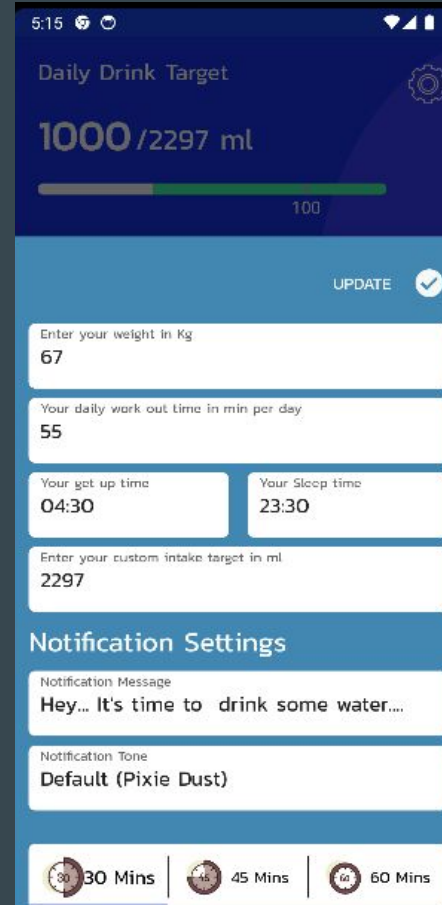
5:15

Daily Drink Target

1000 /2297 ml

100

UPDATE

Enter your weight in Kg
67

Your daily work out time in min per day
55

Your get up time
04:30

Your Sleep time
23:30

Enter your custom intake target in ml
2297

Notification Settings

Notification Message
Hey... It's time to drink some water....

Notification Tone
Default (Pixie Dust)

30 30 Mins

45 45 Mins

60 60 Mins